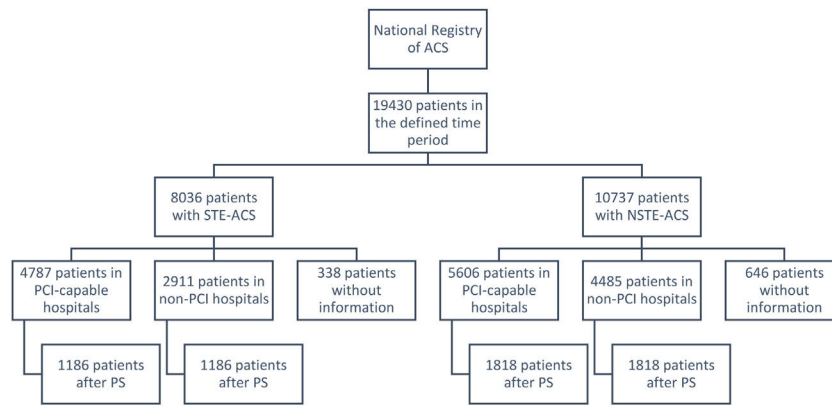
National Registry of ACS

19430 patients in the defined time period

8036 patients with STE-ACS

10737 patients with NSTE-ACS

4787 patients in PCI-capable hospitals

1186 patients after PS

2911 patients in non-PCI hospitals

1186 patients after PS

338 patients without information

5606 patients in PCI-capable hospitals

1818 patients after PS

4485 patients in non-PCI hospitals

1818 patients after PS

646 patients without information